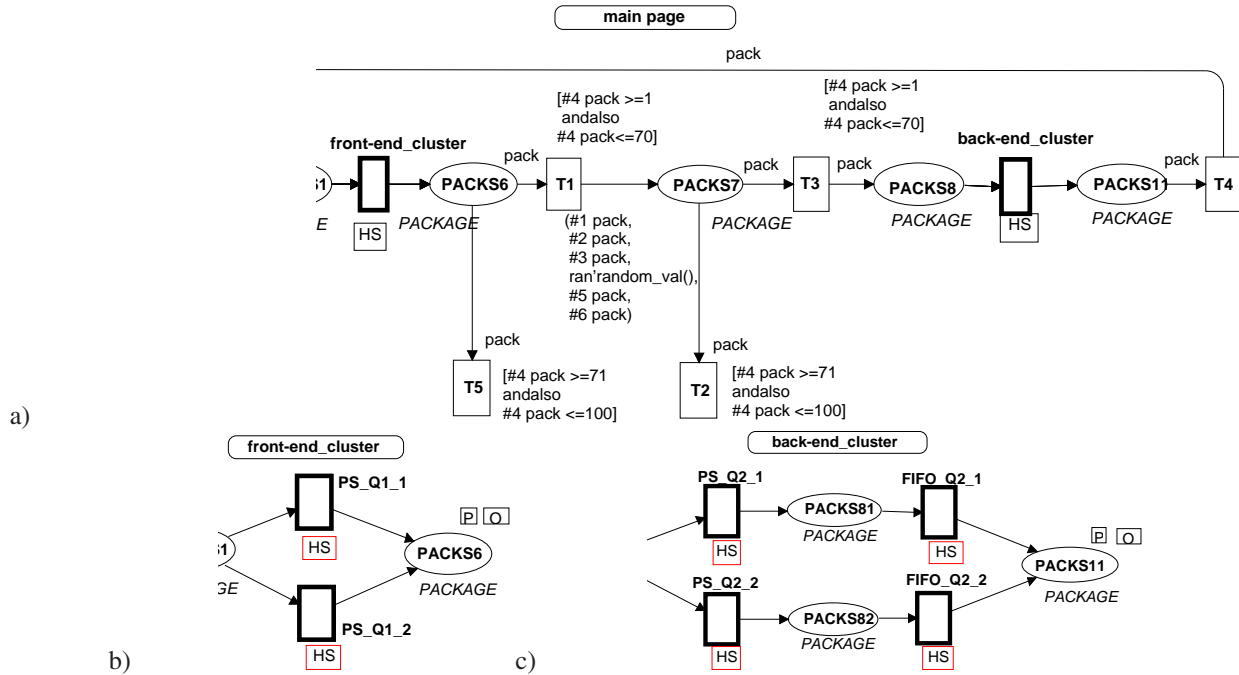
main page

pack

[#4 pack >=1 andalso #4 pack<=70]

[#4 pack >=1 andalso #4 pack<=70]

front-end_cluster

back-end_cluster

S1

pack

PACKS6

T1

PACKS7

pack

T3

pack

PACKS8

PACKS11

pack

T4

E

HS

PACKAGE

(#1 pack, #2 pack, #3 pack, ran'random_val(), #5 pack, #6 pack)

PACKAGE

PACKAGE

HS

PACKAGE

pack

pack

T5

[#4 pack >=71 andalso #4 pack <=100]

T2

[#4 pack >=71 andalso #4 pack <=100]

a)

front-end_cluster

PS_Q1_1

P O

S1

HS

PACKS6

GE

PACKAGE

PS_Q1_2

HS

b)

back-end_cluster

PS_Q2_1

PACKS81

FIFO_Q2_1

HS

PACKAGE

HS

P O

PACKS11

PS_Q2_2

FIFO_Q2_2

PACKAGE

PACKS82

PACKAGE

HS

HS

c)